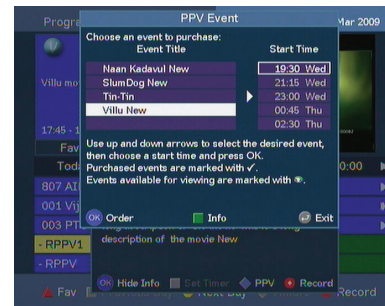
Progra

PPV Event

Mar 2009

Choose an event to purchase:

| Event Title | Start Time |
|---|---|
| Naan Kadavul New | 19:30 Wed |
| SlumDog New | 21:15 Wed |
| Tin-Tin | 23:00 Wed |
| Villu New | 00:45 Thu |
| | 02:30 Thu |

Villu mo

17:45 -

Fav

Toda

0:00

807 AI

001 Vij

003 PT

- RPPV1

- RPPV

Use up and down arrows to select the desired event, then choose a start time and press OK.
Purchased events are marked with ✓.
Events available for viewing are marked with ●.

OK Order

Info

Exit

description of the movie New

OK Hide Info

Set Timer

PPV

Record

Fav

Next Day

Record